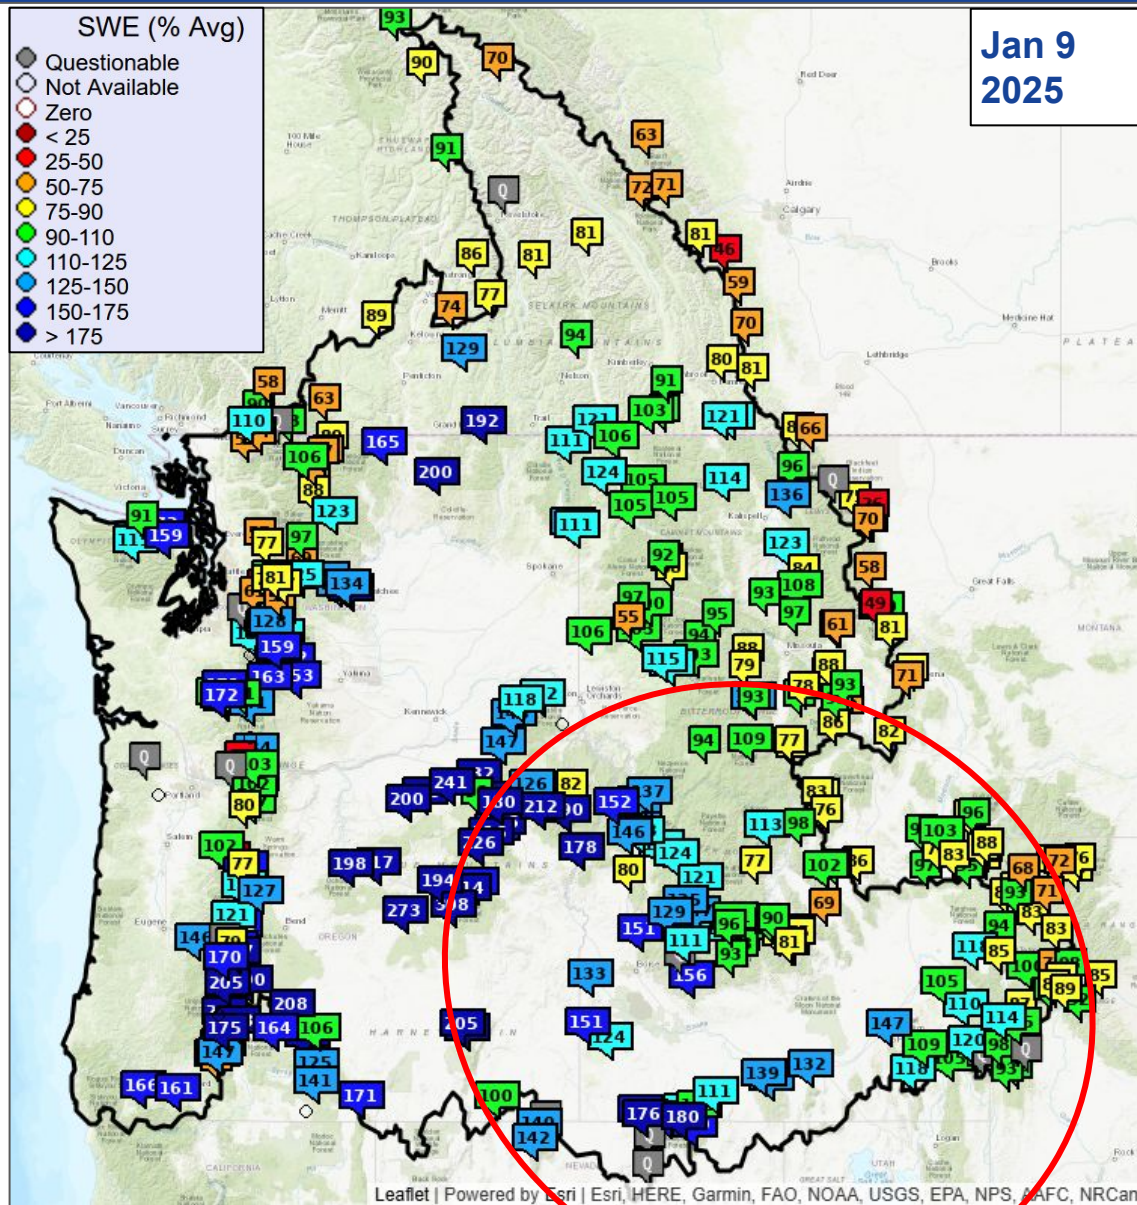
SWE (% Avg)
Questionable
Not Available
Zero
< 25
25-50
50-75
75-90
90-110
110-125
125-150
150-175
> 175

Jan 9
2025

93 90 70 91 Q 63 72 71 86 81 81 81 46 59 74 77 89 94 70 129 80 81 58 63 91 110 192 165 121 103 121 111 106 66 106 200 124 105 96 114 88 105 105 136 Q 70 123 91 159 111 123 77 97 134 81 92 58 97 55 93 108 49 128 95 97 61 81 106 159 115 163 88 79 172 71 93 118 78 93 147 86 82 94 109 77 Q 241 126 82 80 200 212 152 83 76 130 146 113 98 96 103 88 102 26 178 124 77 102 83 68 72 198 17 80 121 93 71 127 194 121 69 273 129 94 83 121 151 96 90 85 170 111 81 93 205 156 133 105 89 85 208 110 114 175 164 106 205 151 124 147 120 98 125 141 139 132 109 93 166 161 171 111 118 100 176 180 142 Q

Leaflet | Powered by Esri | Esri, HERE, Garmin, FAO, NOAA, USGS, EPA, NPS, AAFC, NRCan